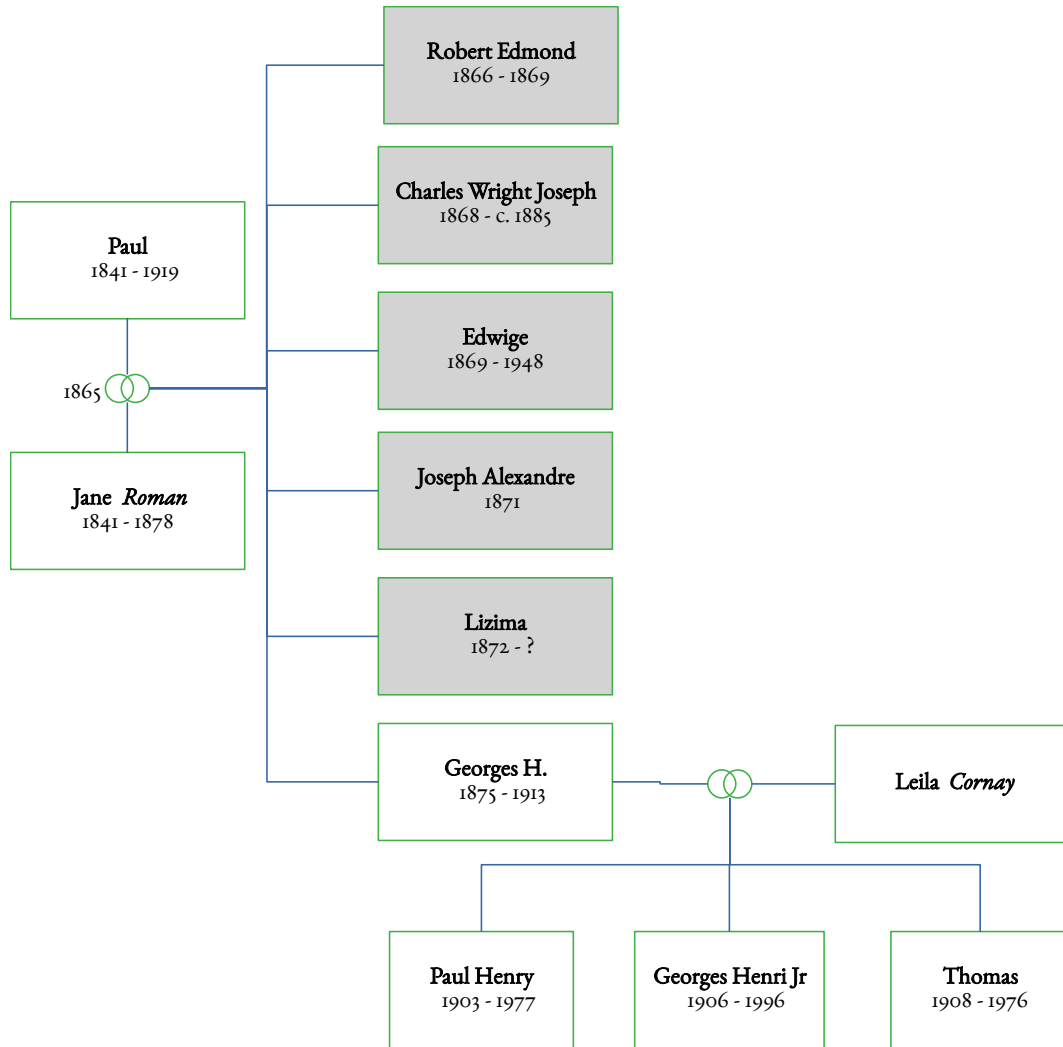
Paul
1841 - 1919

1865

Jane *Roman*
1841 - 1878

Robert Edmond
1866 - 1869

Charles Wright Joseph
1868 - c. 1885

Edwige
1869 - 1948

Joseph Alexandre
1871

Lizima
1872 - ?

Georges H.
1875 - 1913

Leila *Cornay*

Paul Henry
1903 - 1977

Georges Henri Jr
1906 - 1996

Thomas
1908 - 1976